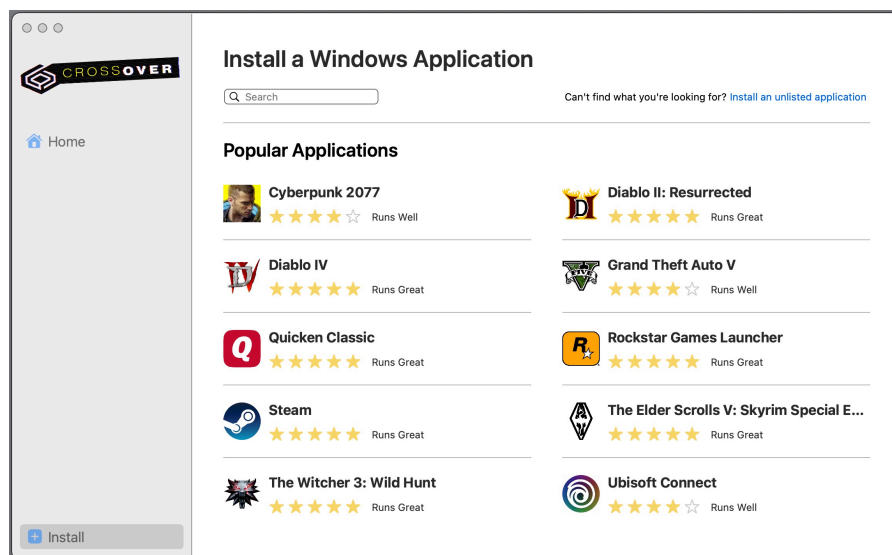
CROSSOVER

Home

Install

Install a Windows Application

Search

Can't find what you're looking for? Install an unlisted application

Popular Applications

Cyberpunk 2077
Runs Well

Diablo II: Resurrected
Runs Great

Diablo IV
Runs Great

Grand Theft Auto V
Runs Well

Quicken Classic
Runs Great

Rockstar Games Launcher
Runs Great

Steam
Runs Great

The Elder Scrolls V: Skyrim Special E...
Runs Great

The Witcher 3: Wild Hunt
Runs Great

Ubisoft Connect
Runs Well